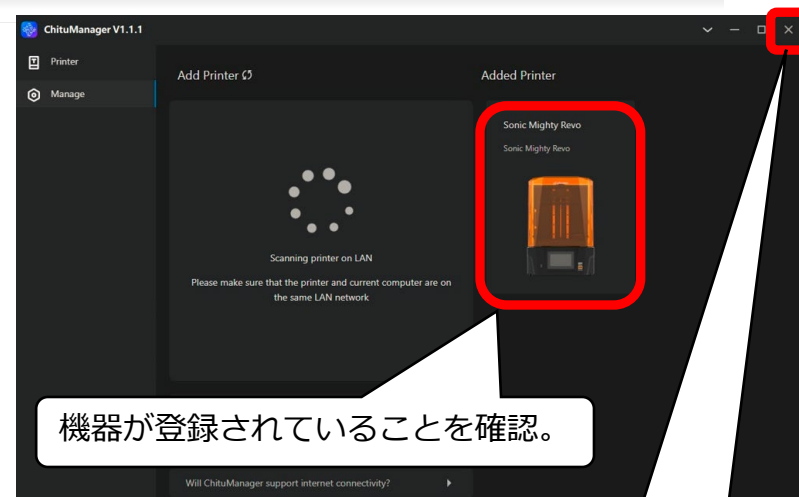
ChituManager V1.1.1

Printer

Manage

Add Printer

Added Printer

Sonic Mighty Revo

Sonic Mighty Revo

Scanning printer on LAN

Please make sure that the printer and current computer are on the same LAN network

機器が登録されていることを確認。

Will ChituManager support internet connectivity?